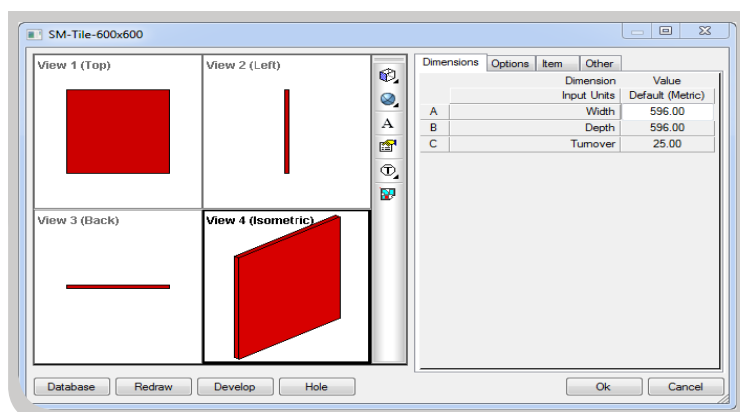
SM-Tile-600x600

View 1 (Top)

View 2 (Left)

View 3 (Back)

View 4 (Isometric)

A

Dimensions | Options | Item | Other

|   | Dimension | Value |
|---|---|---|
|   | Input Units | Default (Metric) |
| A | Width | 596.00 |
| B | Depth | 596.00 |
| C | Turnover | 25.00 |

Database | Redraw | Develop | Hole

Ok | Cancel